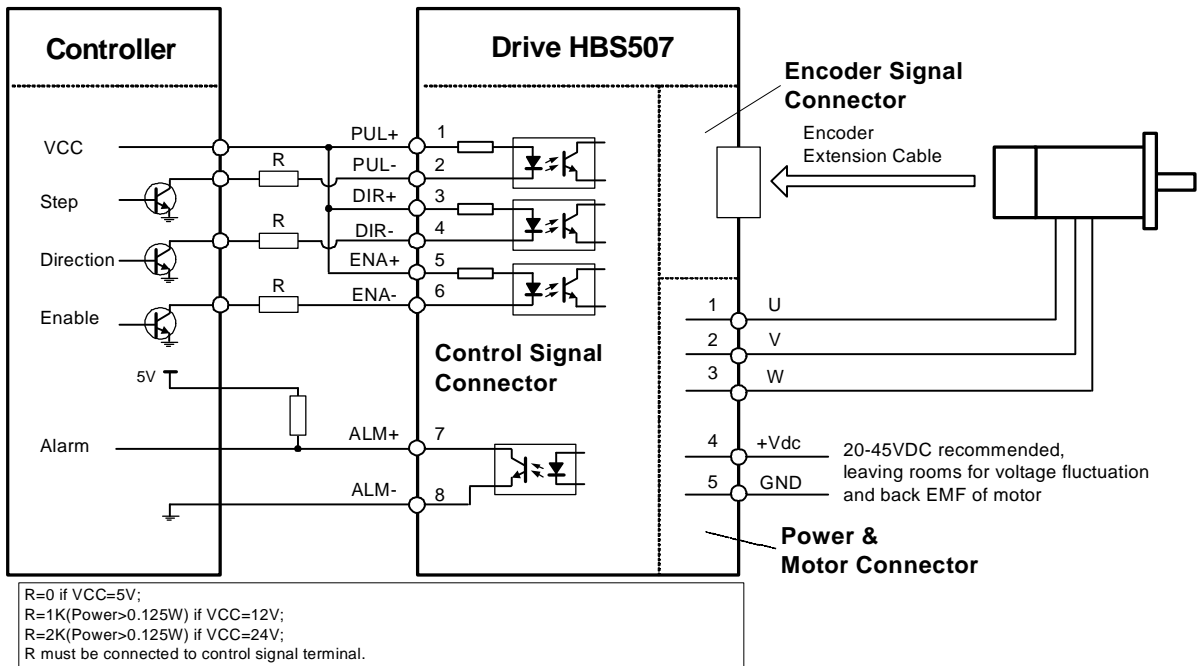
Controller

Drive HBS507

Encoder Signal Connector

Encoder Extension Cable

VCC

Step

Direction

Enable

5V

Alarm

R

R

R

PUL+ 1

PUL- 2

DIR+ 3

DIR- 4

ENA+ 5

ENA- 6

ALM+ 7

ALM- 8

Control Signal Connector

1 U

2 V

3 W

4 +Vdc

5 GND

20-45VDC recommended, leaving rooms for voltage fluctuation and back EMF of motor

Power & Motor Connector

R=0 if VCC=5V;
R=1K(Power>0.125W) if VCC=12V;
R=2K(Power>0.125W) if VCC=24V;
R must be connected to control signal terminal.